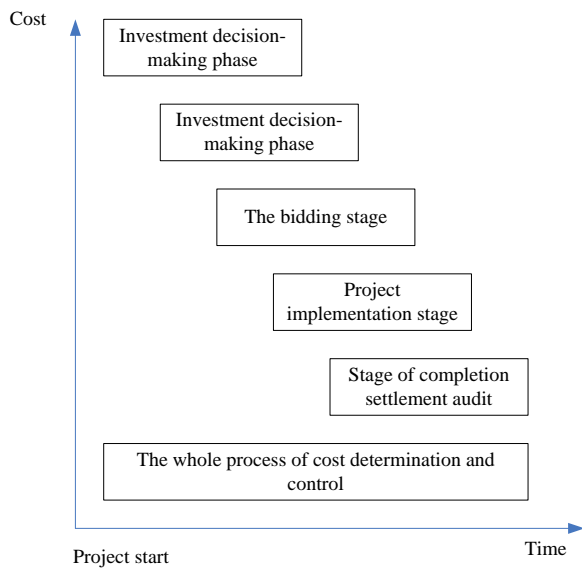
Cost

Investment decision-making phase

Investment decision-making phase

The bidding stage

Project implementation stage

Stage of completion settlement audit

The whole process of cost determination and control

Project start

Time